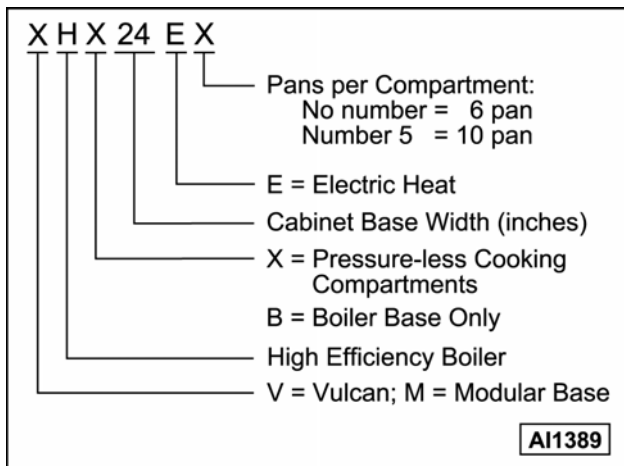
X H X 24 E X

Pans per Compartment:
No number = 6 pan
Number 5 = 10 pan

E = Electric Heat

Cabinet Base Width (inches)

X = Pressure-less Cooking Compartments

B = Boiler Base Only

High Efficiency Boiler

V = Vulcan; M = Modular Base

AI1389